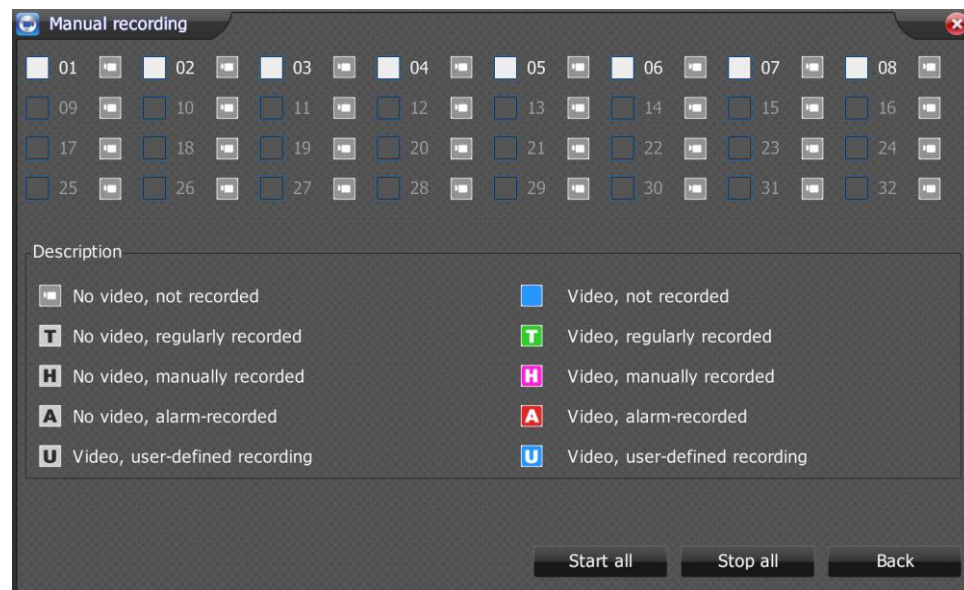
Manual recording

01 02 03 04 05 06 07 08
09 10 11 12 13 14 15 16
17 18 19 20 21 22 23 24
25 26 27 28 29 30 31 32

Description

No video, not recorded
Video, not recorded
T No video, regularly recorded
T Video, regularly recorded
H No video, manually recorded
H Video, manually recorded
A No video, alarm-recorded
A Video, alarm-recorded
U Video, user-defined recording
U Video, user-defined recording

Start all
Stop all
Back